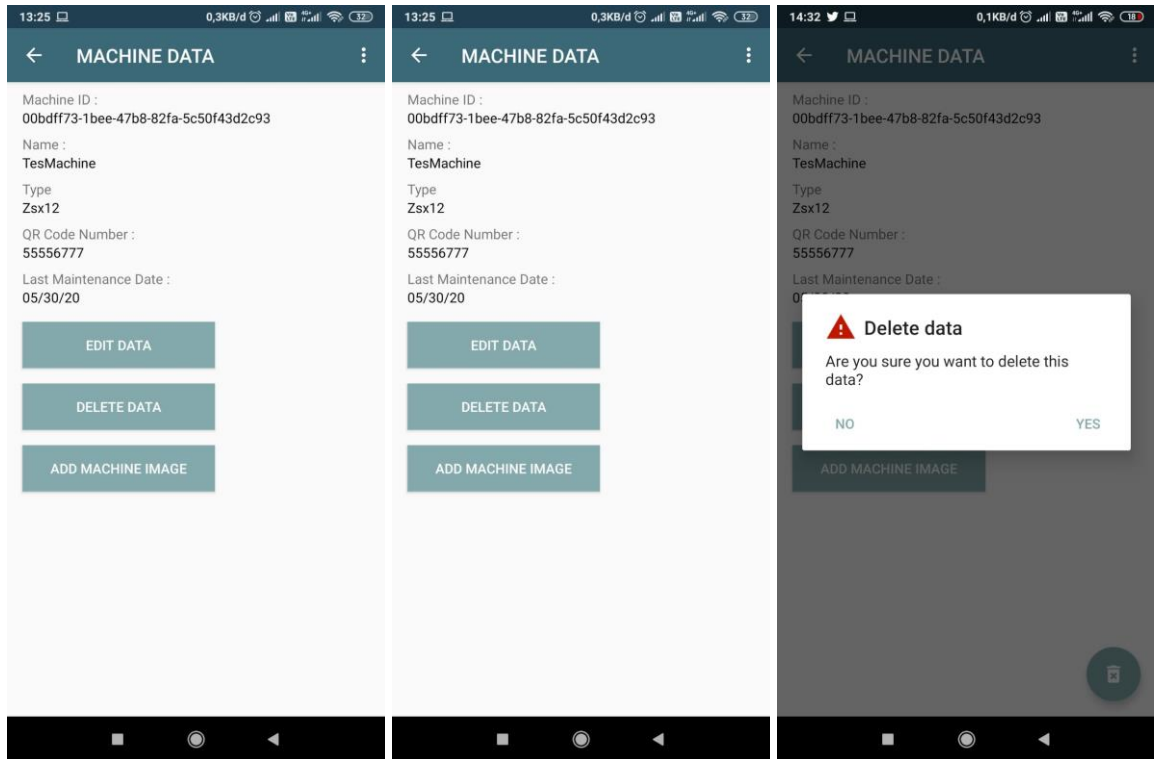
13:25 0,3KB/d 32

MACHINE DATA

Machine ID :
00bdff73-1bee-47b8-82fa-5c50f43d2c93

Name :
TesMachine

Type
Zsx12

QR Code Number :
55556777

Last Maintenance Date :
05/30/20

EDIT DATA

DELETE DATA

ADD MACHINE IMAGE

13:25 0,3KB/d 32

MACHINE DATA

Machine ID :
00bdff73-1bee-47b8-82fa-5c50f43d2c93

Name :
TesMachine

Type
Zsx12

QR Code Number :
55556777

Last Maintenance Date :
05/30/20

EDIT DATA

DELETE DATA

ADD MACHINE IMAGE

14:32 0,1KB/d 18

MACHINE DATA

Machine ID :
00bdff73-1bee-47b8-82fa-5c50f43d2c93

Name :
TesMachine

Type
Zsx12

QR Code Number :
55556777

Last Maintenance Date :
0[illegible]

Delete data

Are you sure you want to delete this data?

NO

YES

ADD MACHINE IMAGE